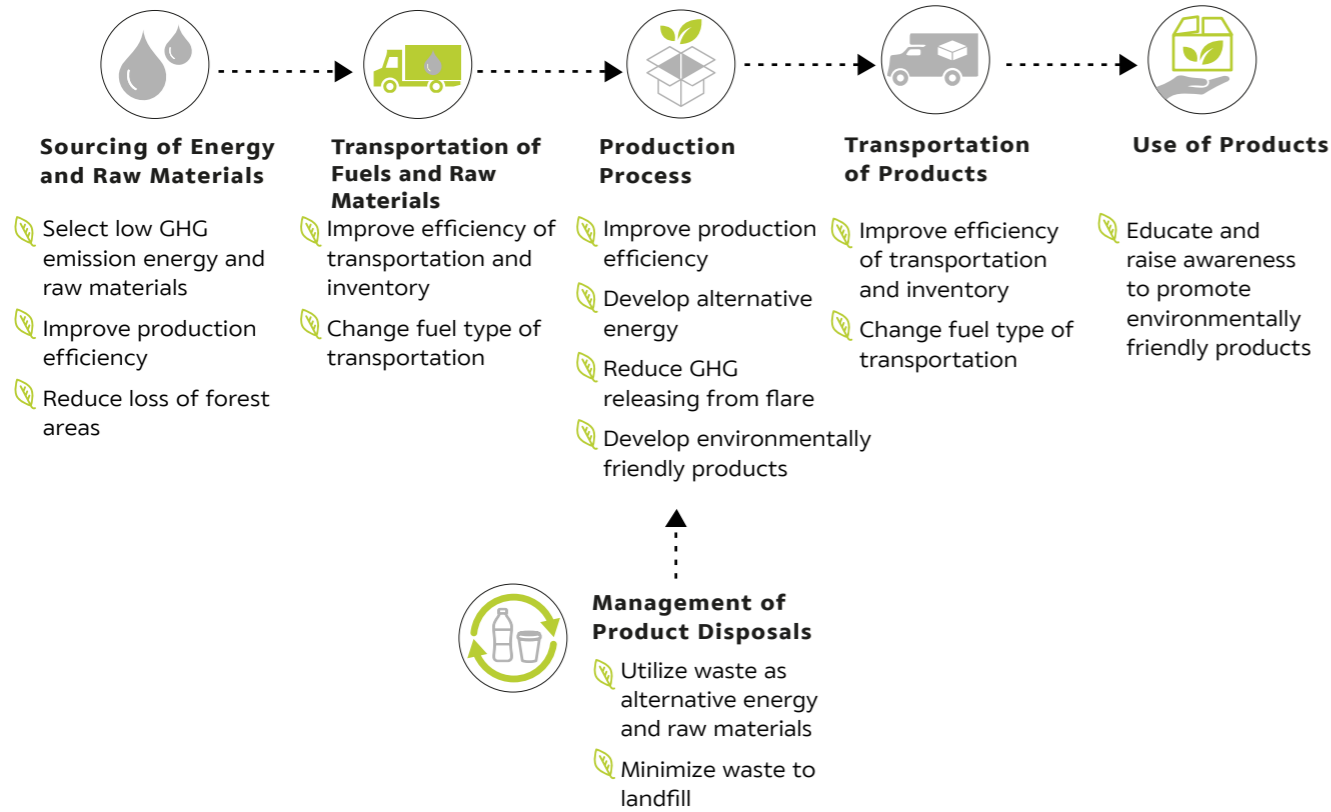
**Sourcing of Energy and Raw Materials**

Select low GHG emission energy and raw materials

Improve production efficiency

Reduce loss of forest areas

**Transportation of Fuels and Raw Materials**

Improve efficiency of transportation and inventory

Change fuel type of transportation

**Production Process**

Improve production efficiency

Develop alternative energy

Reduce GHG releasing from flare

Develop environmentally friendly products

**Transportation of Products**

Improve efficiency of transportation and inventory

Change fuel type of transportation

**Use of Products**

Educate and raise awareness to promote environmentally friendly products

**Management of Product Disposals**

Utilize waste as alternative energy and raw materials

Minimize waste to landfill